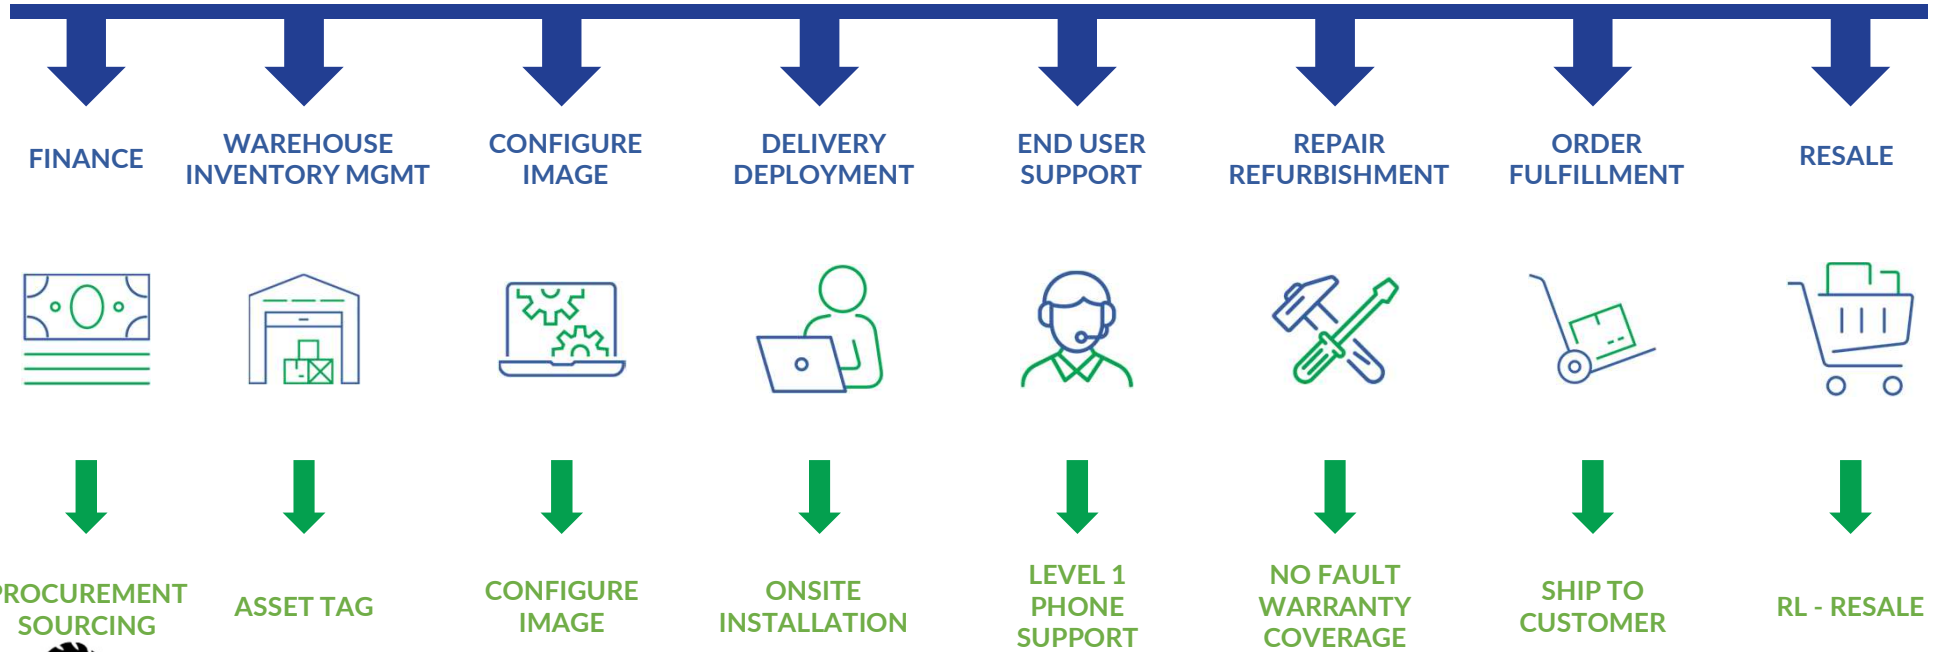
FINANCE

WAREHOUSE INVENTORY MGMT

CONFIGURE IMAGE

DELIVERY DEPLOYMENT

END USER SUPPORT

REPAIR REFURBISHMENT

ORDER FULFILLMENT

RESALE

ROCUREMENT SOURCING

ASSET TAG

CONFIGURE IMAGE

ONSITE INSTALLATION

LEVEL 1 PHONE SUPPORT

NO FAULT WARRANTY COVERAGE

SHIP TO CUSTOMER

RL - RESALE